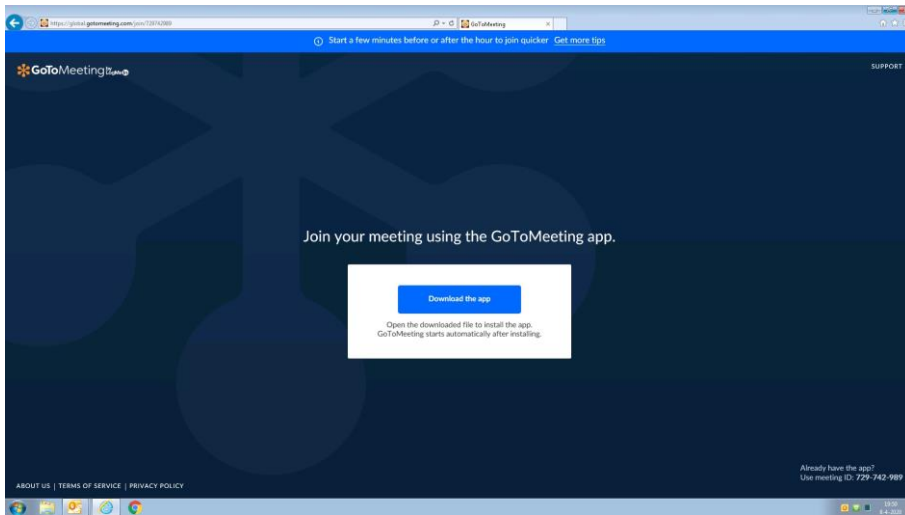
https://global.gotomeeting.com/join/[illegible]

GoToMeeting

Start a few minutes before or after the hour to join quicker Get more tips

GoToMeeting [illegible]

SUPPORT

Join your meeting using the GoToMeeting app.

Download the app

Open the downloaded file to install the app. GoToMeeting starts automatically after installing.

Already have the app? Use meeting ID: 729-742-989

ABOUT US | TERMS OF SERVICE | PRIVACY POLICY

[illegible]